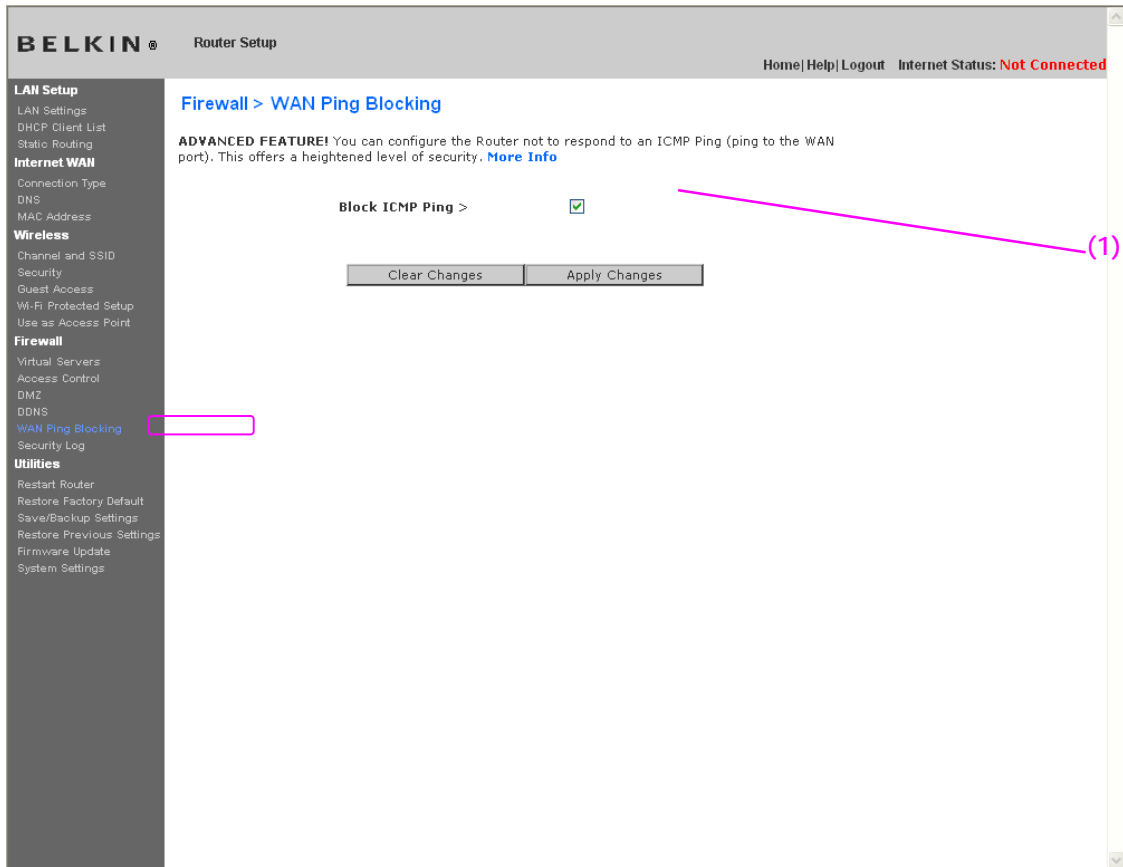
BELKIN®

Router Setup

Home| Help| Logout Internet Status: Not Connected

LAN Setup
LAN Settings
DHCP Client List
Static Routing
Internet WAN
Connection Type
DNS
MAC Address
Wireless
Channel and SSID
Security
Guest Access
Wi-Fi Protected Setup
Use as Access Point
Firewall
Virtual Servers
Access Control
DMZ
DDNS
WAN Ping Blocking
Security Log
Utilities
Restart Router
Restore Factory Default
Save/Backup Settings
Restore Previous Settings
Firmware Update
System Settings

Firewall > WAN Ping Blocking

ADVANCED FEATURE! You can configure the Router not to respond to an ICMP Ping (ping to the WAN port). This offers a heightened level of security. More Info

Block ICMP Ping >

Clear Changes Apply Changes

(1)